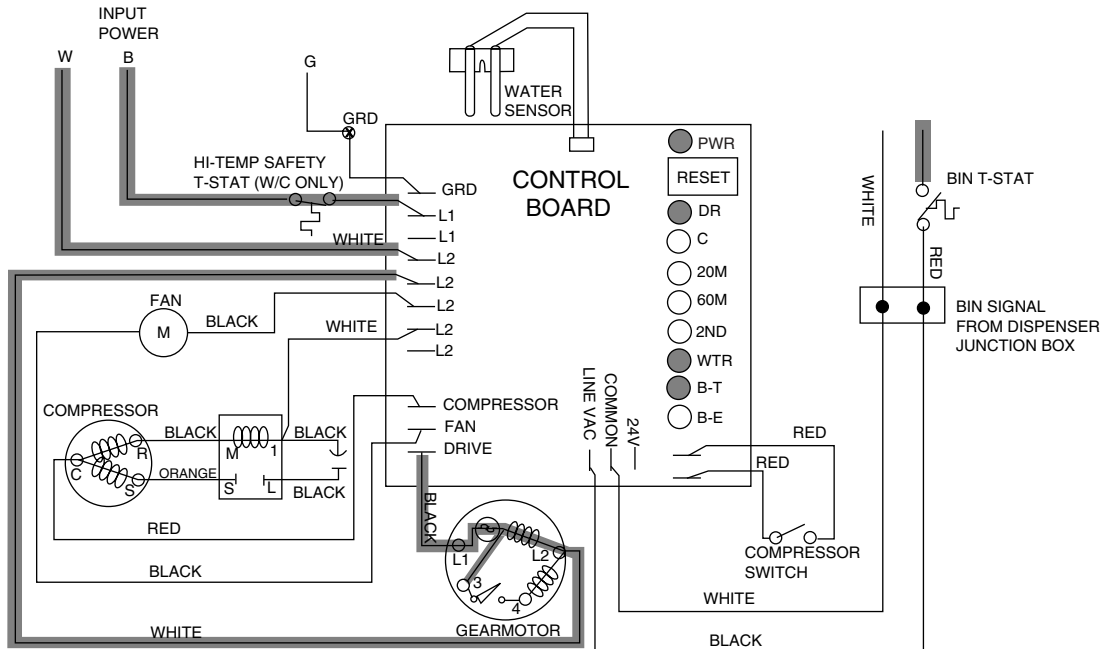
INPUT POWER
W
B
G
GRD
WATER SENSOR
HI-TEMP SAFETY T-STAT (W/C ONLY)
GRD
CONTROL BOARD
PWR
RESET
DR
C
20M
60M
2ND
WTR
B-T
B-E
L1
WHITE
L1
L2
L2
FAN
M
BLACK
L2
WHITE
L2
L2
COMPRESSOR
FAN
DRIVE
LINE VAC
COMMON
24V
COMPRESSOR
BLACK
M
1
BLACK
C
R
S
ORANGE
S
L
BLACK
RED
BLACK
BLACK
L1
L2
3
4
GEARMOTOR
WHITE
RED
RED
COMPRESSOR SWITCH
WHITE
BLACK
WHITE
BIN T-STAT
RED
BIN SIGNAL FROM DISPENSER JUNCTION BOX